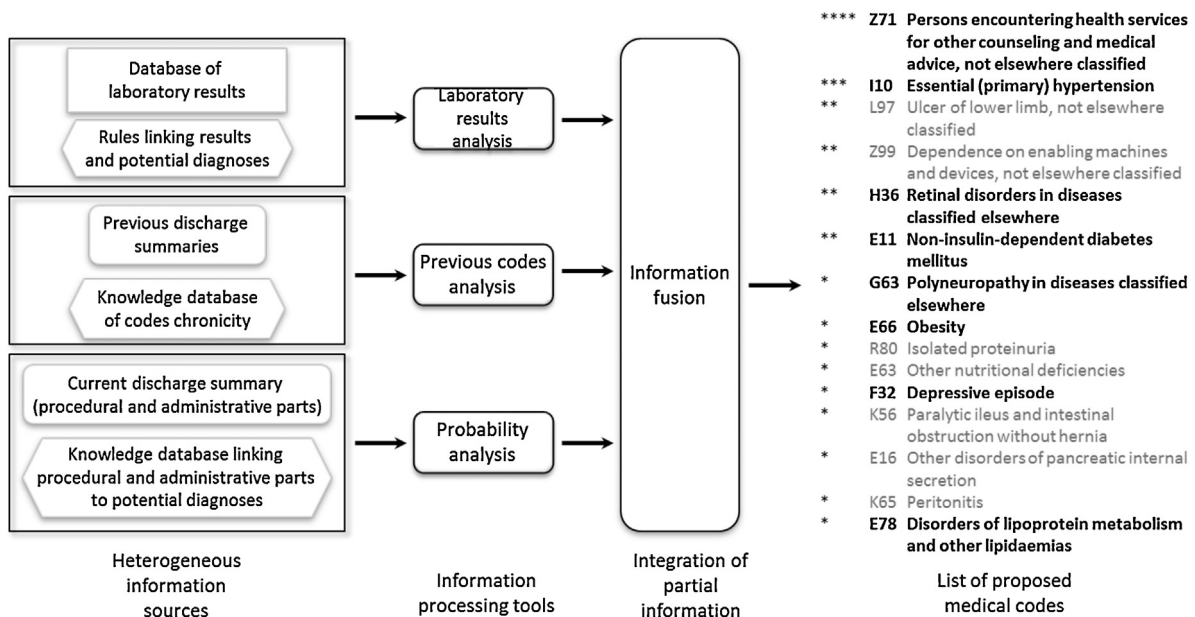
Database of laboratory results

Rules linking results and potential diagnoses

Previous discharge summaries

Knowledge database of codes chronicity

Current discharge summary (procedural and administrative parts)

Knowledge database linking procedural and administrative parts to potential diagnoses

Heterogeneous information sources

Laboratory results analysis

Previous codes analysis

Probability analysis

Information processing tools

Information fusion

Integration of partial information

**** Z71 Persons encountering health services for other counseling and medical advice, not elsewhere classified
*** I10 Essential (primary) hypertension
** L97 Ulcer of lower limb, not elsewhere classified
** Z99 Dependence on enabling machines and devices, not elsewhere classified
** H36 Retinal disorders in diseases classified elsewhere
** E11 Non-insulin-dependent diabetes mellitus
* G63 Polyneuropathy in diseases classified elsewhere
* E66 Obesity
* R80 Isolated proteinuria
* E63 Other nutritional deficiencies
* F32 Depressive episode
* K56 Paralytic ileus and intestinal obstruction without hernia
* E16 Other disorders of pancreatic internal secretion
* K65 Peritonitis
* E78 Disorders of lipoprotein metabolism and other lipidaemias

List of proposed medical codes